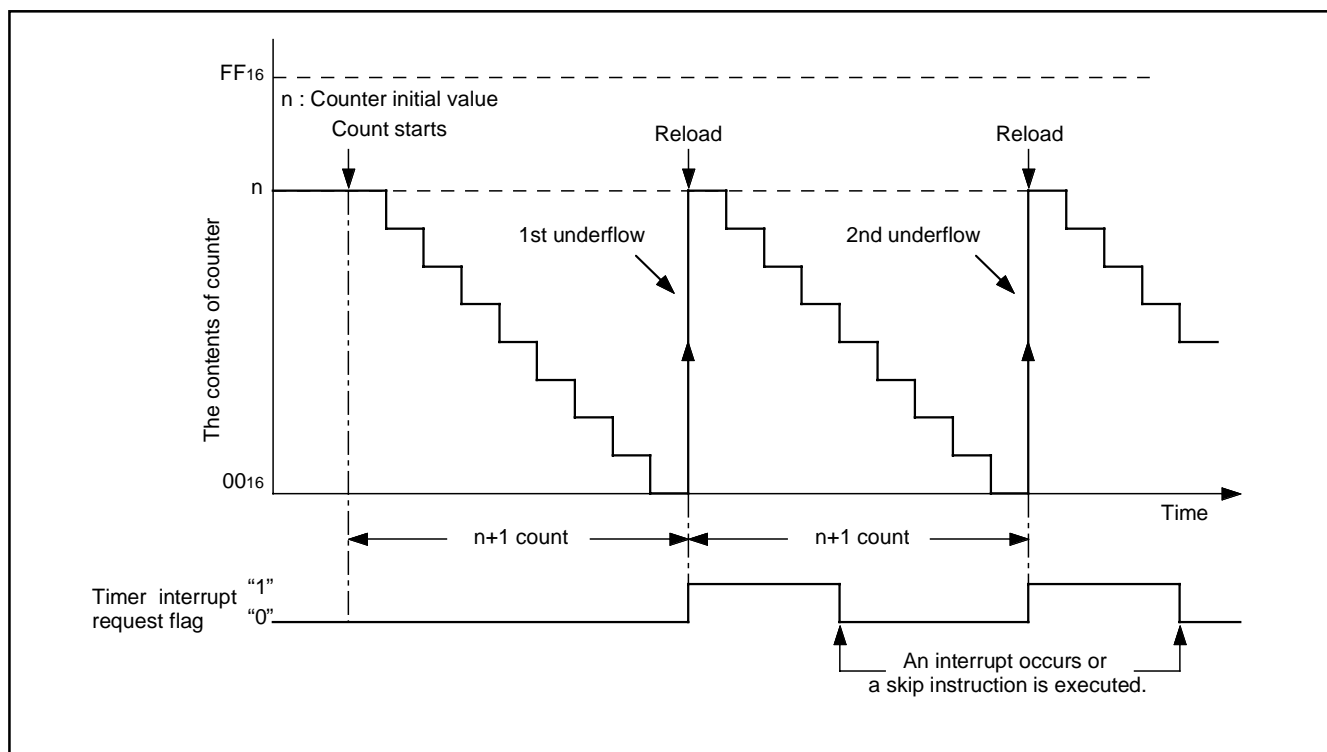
$FF_{16}$
n : Counter initial value
Count starts
Reload
Reload
n
1st underflow
2nd underflow
The contents of counter
$00_{16}$
Time
n+1 count
n+1 count
Timer interrupt request flag
"1"
"0"
An interrupt occurs or a skip instruction is executed.